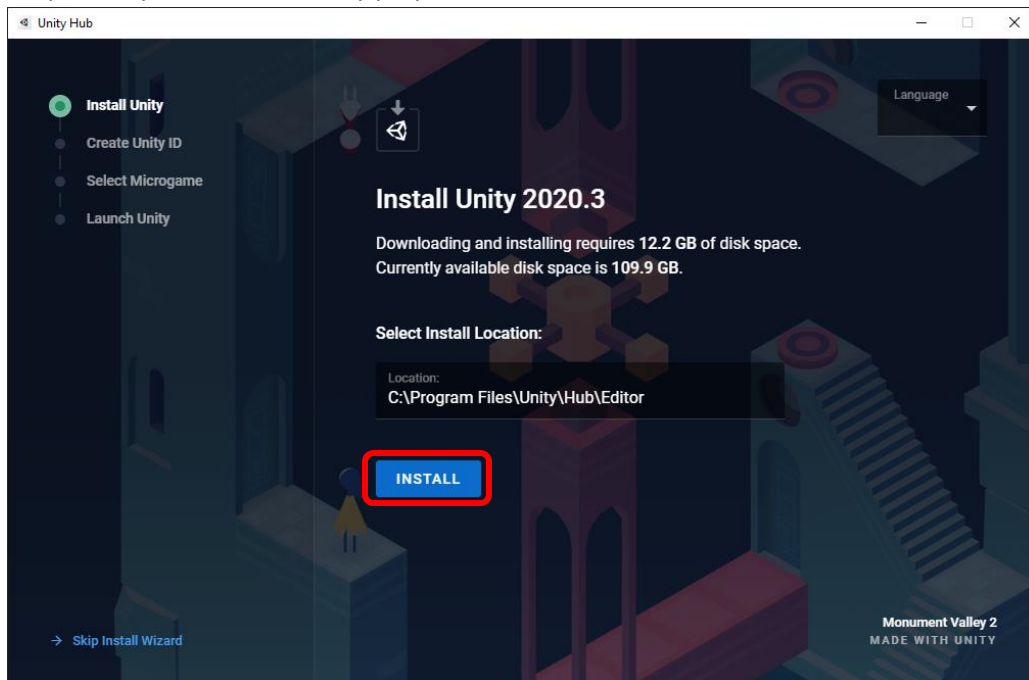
Unity Hub

Install Unity
Create Unity ID
Select Microgame
Launch Unity

Language

Install Unity 2020.3

Downloading and installing requires 12.2 GB of disk space. Currently available disk space is 109.9 GB.

Select Install Location:

Location:
C:\Program Files\Unity\Hub\Editor

INSTALL

→ Skip Install Wizard

Monument Valley 2
MADE WITH UNITY